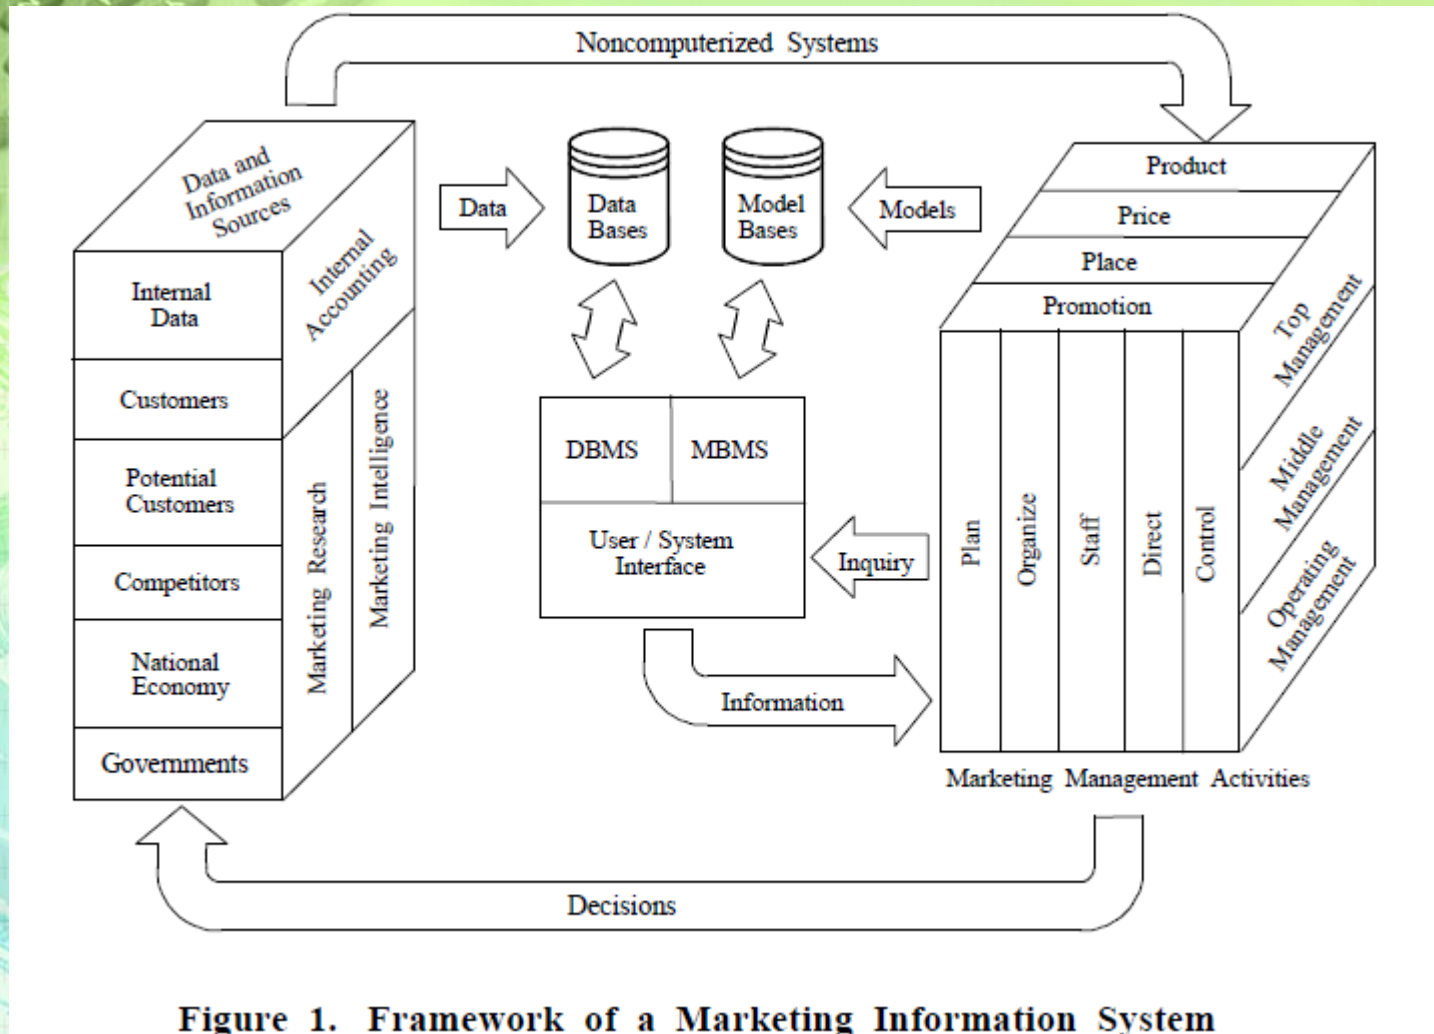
Noncomputerized Systems

Data and Information Sources

Internal Data

Customers

Potential Customers

Competitors

National Economy

Governments

Internal Accounting

Marketing Research

Marketing Intelligence

Data

Data Bases

Model Bases

Models

DBMS

MBMS

User / System Interface

Inquiry

Information

Product

Price

Place

Promotion

Plan

Organize

Staff

Direct

Control

Top Management

Middle Management

Operating Management

Marketing Management Activities

Decisions

Figure 1. Framework of a Marketing Information System